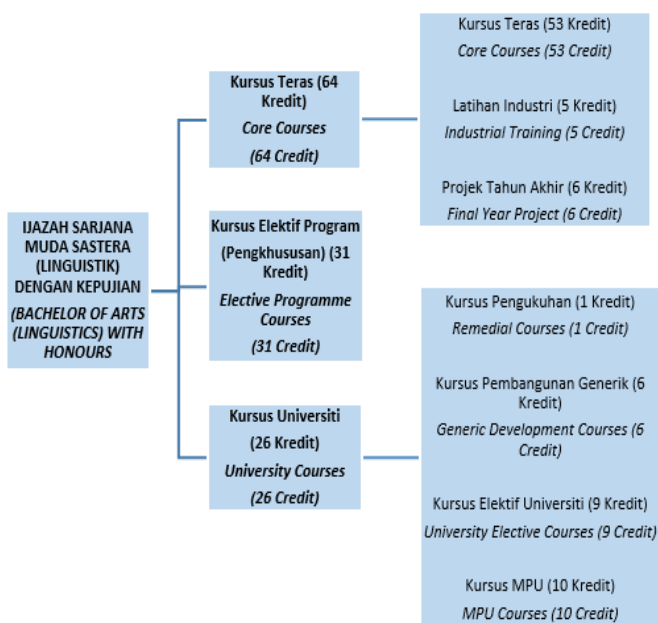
IJAZAH SARJANA MUDA SASTERA (LINGUISTIK) DENGAN KEPUJIAN

(BACHELOR OF ARTS (LINGUISTICS) WITH HONOURS

Kursus Teras (64 Kredit)

Core Courses

(64 Credit)

Kursus Teras (53 Kredit)

Core Courses (53 Credit)

Latihan Industri (5 Kredit)

Industrial Training (5 Credit)

Projek Tahun Akhir (6 Kredit)

Final Year Project (6 Credit)

Kursus Elektif Program (Pengkhususan) (31 Kredit)

Elective Programme Courses

(31 Credit)

Kursus Universiti

(26 Kredit)

University Courses

(26 Credit)

Kursus Pengukuhan (1 Kredit)

Remedial Courses (1 Credit)

Kursus Pembangunan Generik (6 Kredit)

Generic Development Courses (6 Credit)

Kursus Elektif Universiti (9 Kredit)

University Elective Courses (9 Credit)

Kursus MPU (10 Kredit)

MPU Courses (10 Credit)